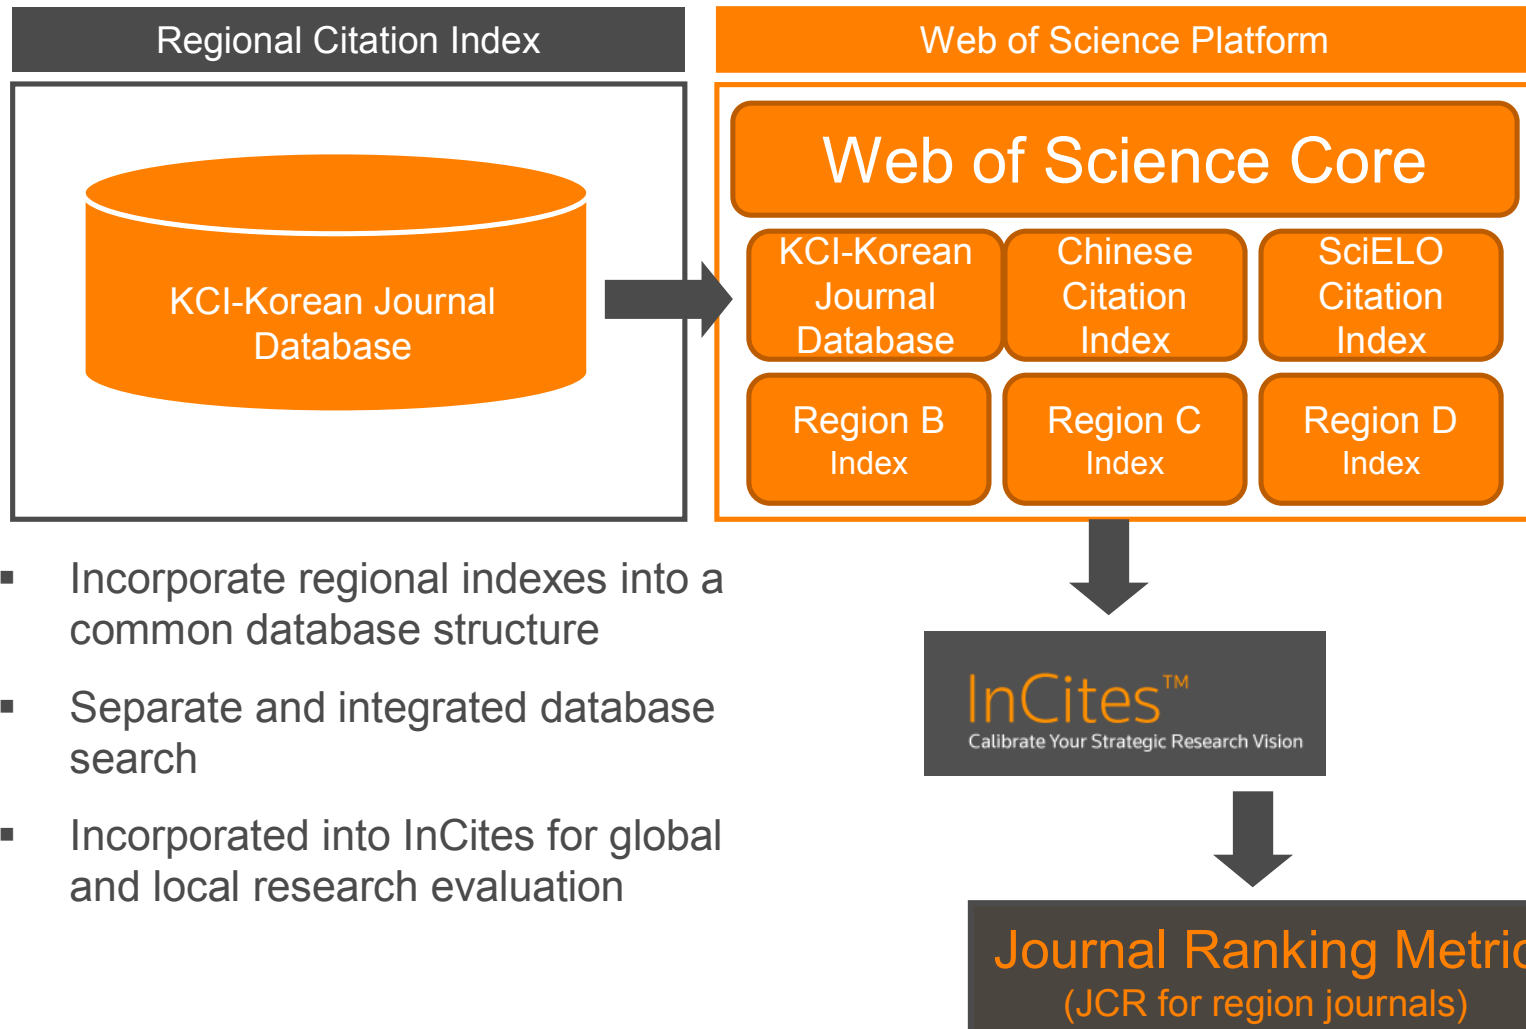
Regional Citation Index

Web of Science Platform

KCI-Korean Journal Database

Web of Science Core

KCI-Korean Journal Database

Chinese Citation Index

SciELO Citation Index

Region B Index

Region C Index

Region D Index

▪ Incorporate regional indexes into a common database structure

▪ Separate and integrated database search

▪ Incorporated into InCites for global and local research evaluation

InCites™
Calibrate Your Strategic Research Vision

Journal Ranking Metri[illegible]
(JCR for region journals)